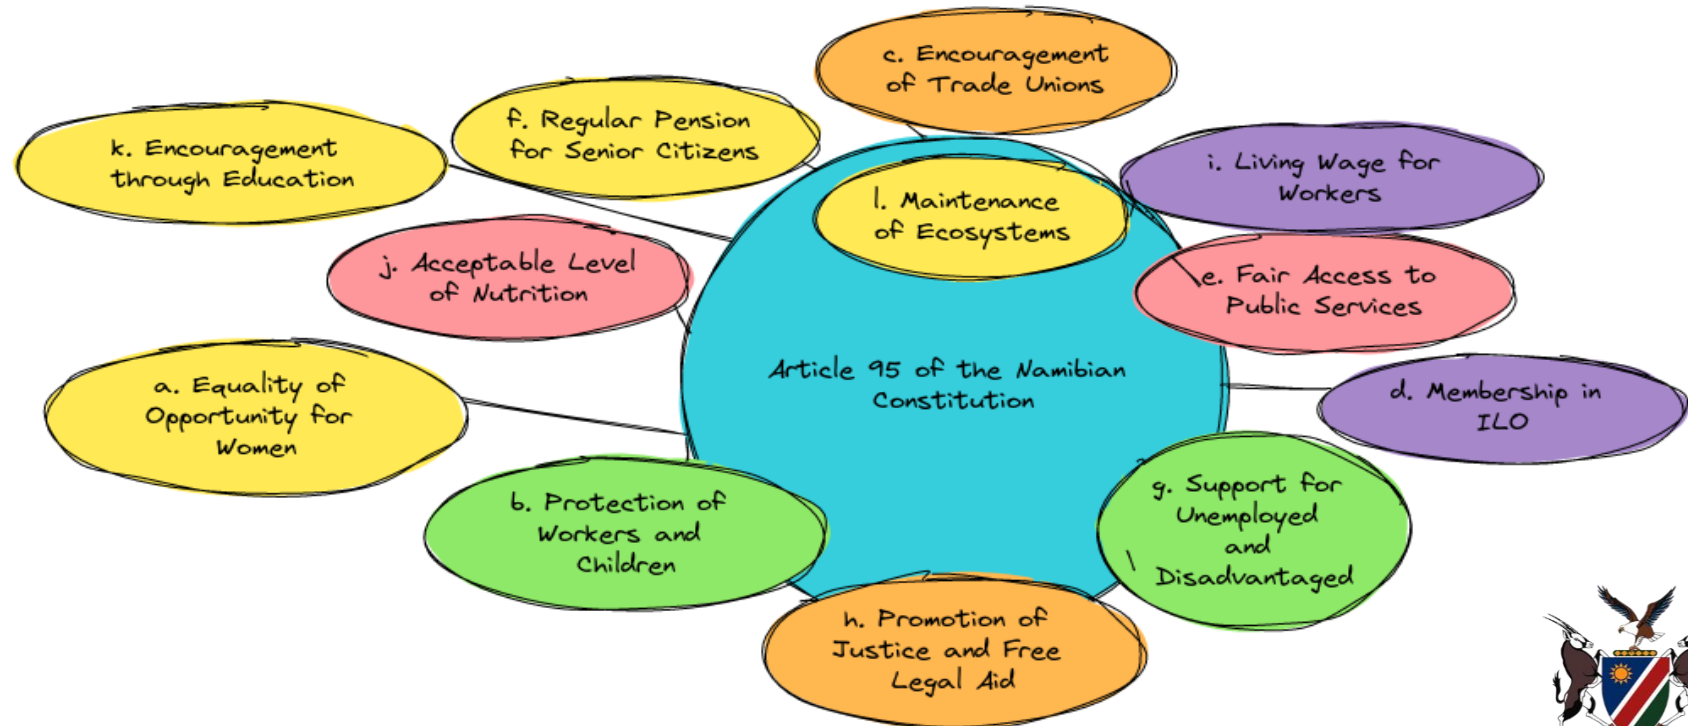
c. Encouragement of Trade Unions

k. Encouragement through Education

f. Regular Pension for Senior Citizens

i. Living Wage for Workers

l. Maintenance of Ecosystems

j. Acceptable Level of Nutrition

e. Fair Access to Public Services

Article 95 of the Namibian Constitution

a. Equality of Opportunity for Women

d. Membership in ILO

g. Support for Unemployed and Disadvantaged

b. Protection of Workers and Children

h. Promotion of Justice and Free Legal Aid